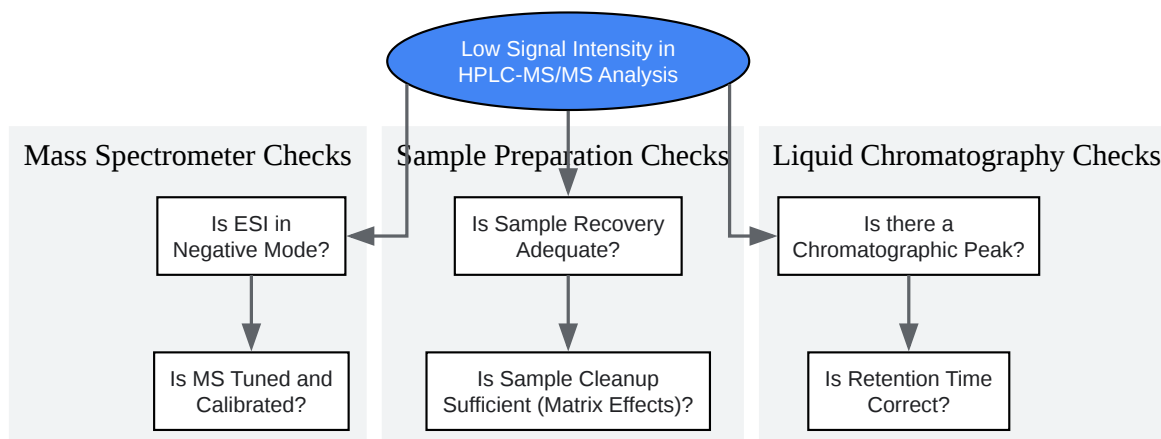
Low Signal Intensity in HPLC-MS/MS Analysis

Mass Spectrometer Checks

Is ESI in Negative Mode?

Is MS Tuned and Calibrated?

Sample Preparation Checks

Is Sample Recovery Adequate?

Is Sample Cleanup Sufficient (Matrix Effects)?

Liquid Chromatography Checks

Is there a Chromatographic Peak?

Is Retention Time Correct?